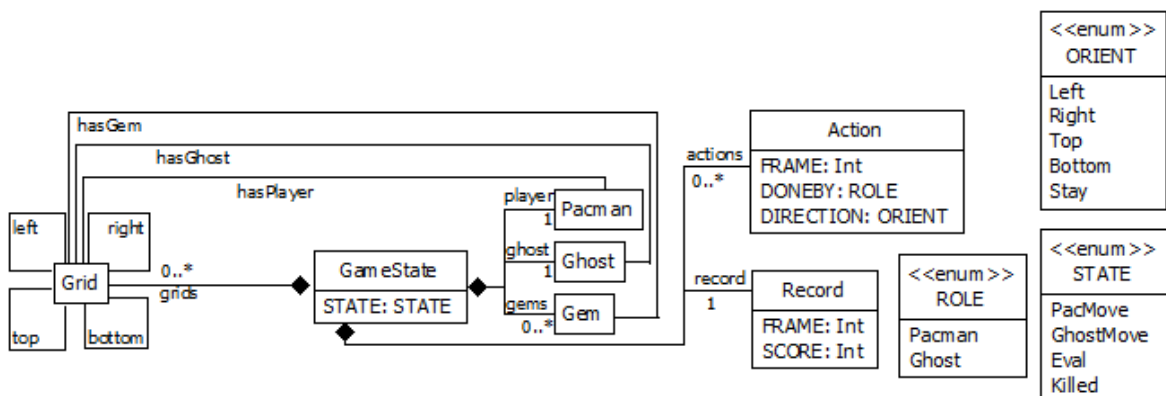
<<enum>>
ORIENT

Left
Right
Top
Bottom
Stay

hasGem

hasGhost

hasPlayer

actions
0..*

Action

FRAME: Int
DONEBY: ROLE
DIRECTION: ORIENT

player
1
Pacman

left

right

ghost
1
Ghost

Grid

0..*
grids

GameState

STATE: STATE

gems
0..*
Gem

record
1

Record

FRAME: Int
SCORE: Int

<<enum>>
ROLE

Pacman
Ghost

<<enum>>
STATE

PacMove
GhostMove
Eval
Killed

top

bottom